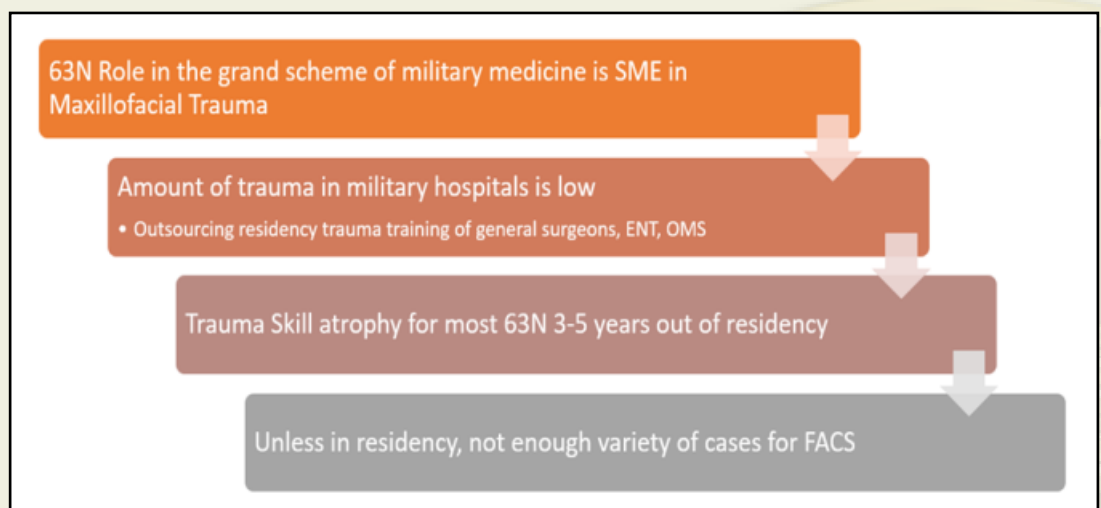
63N Role in the grand scheme of military medicine is SME in Maxillofacial Trauma

Amount of trauma in military hospitals is low

• Outsourcing residency trauma training of general surgeons, ENT, OMS

Trauma Skill atrophy for most 63N 3-5 years out of residency

Unless in residency, not enough variety of cases for FACS